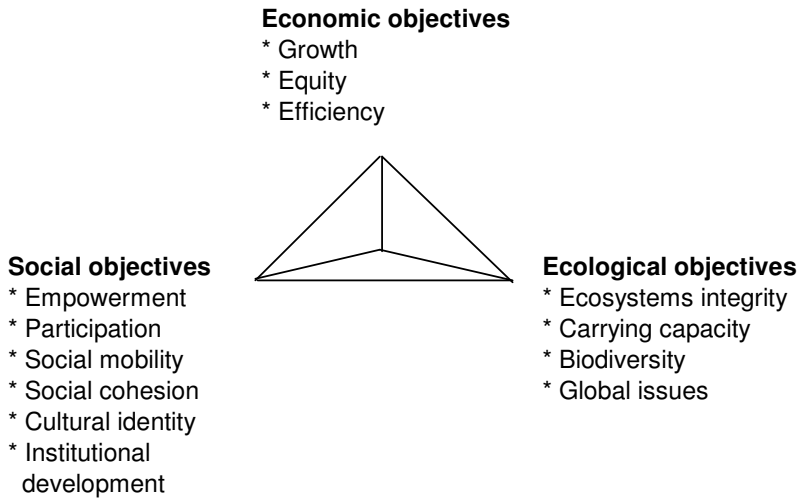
**Economic objectives**
* Growth
* Equity
* Efficiency

**Social objectives**
* Empowerment
* Participation
* Social mobility
* Social cohesion
* Cultural identity
* Institutional development

**Ecological objectives**
* Ecosystems integrity
* Carrying capacity
* Biodiversity
* Global issues